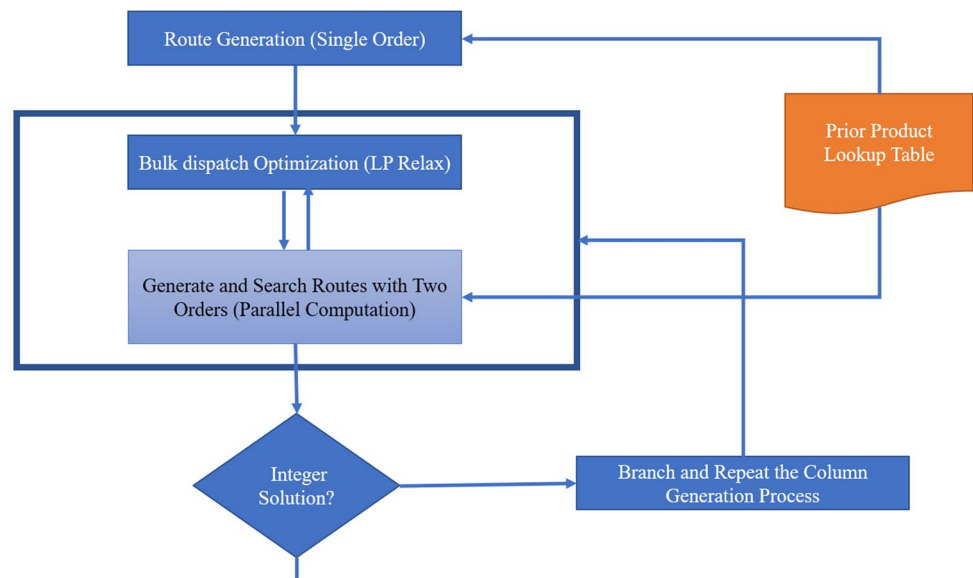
Route Generation (Single Order)

Prior Product Lookup Table

Bulk dispatch Optimization (LP Relax)

Generate and Search Routes with Two Orders (Parallel Computation)

Integer Solution?

Branch and Repeat the Column Generation Process